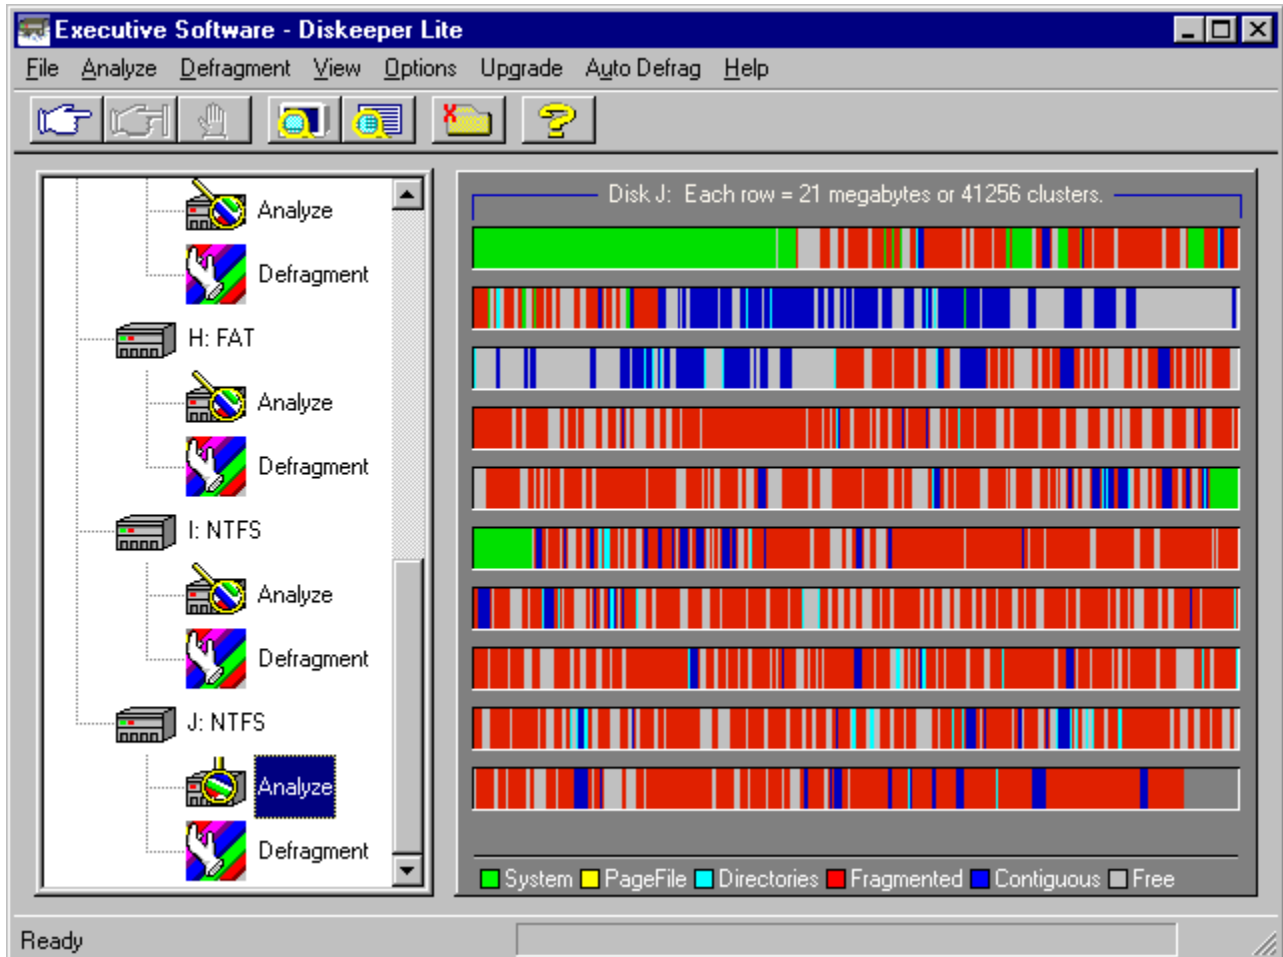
Executive Software - Diskeeper Lite

File Analyze Defragment View Options Upgrade Auto Defrag Help

Analyze
Defragment
H: FAT
Analyze
Defragment
I: NTFS
Analyze
Defragment
J: NTFS
Analyze
Defragment

Disk J: Each row = 21 megabytes or 41256 clusters.

System PageFile Directories Fragmented Contiguous Free

Ready